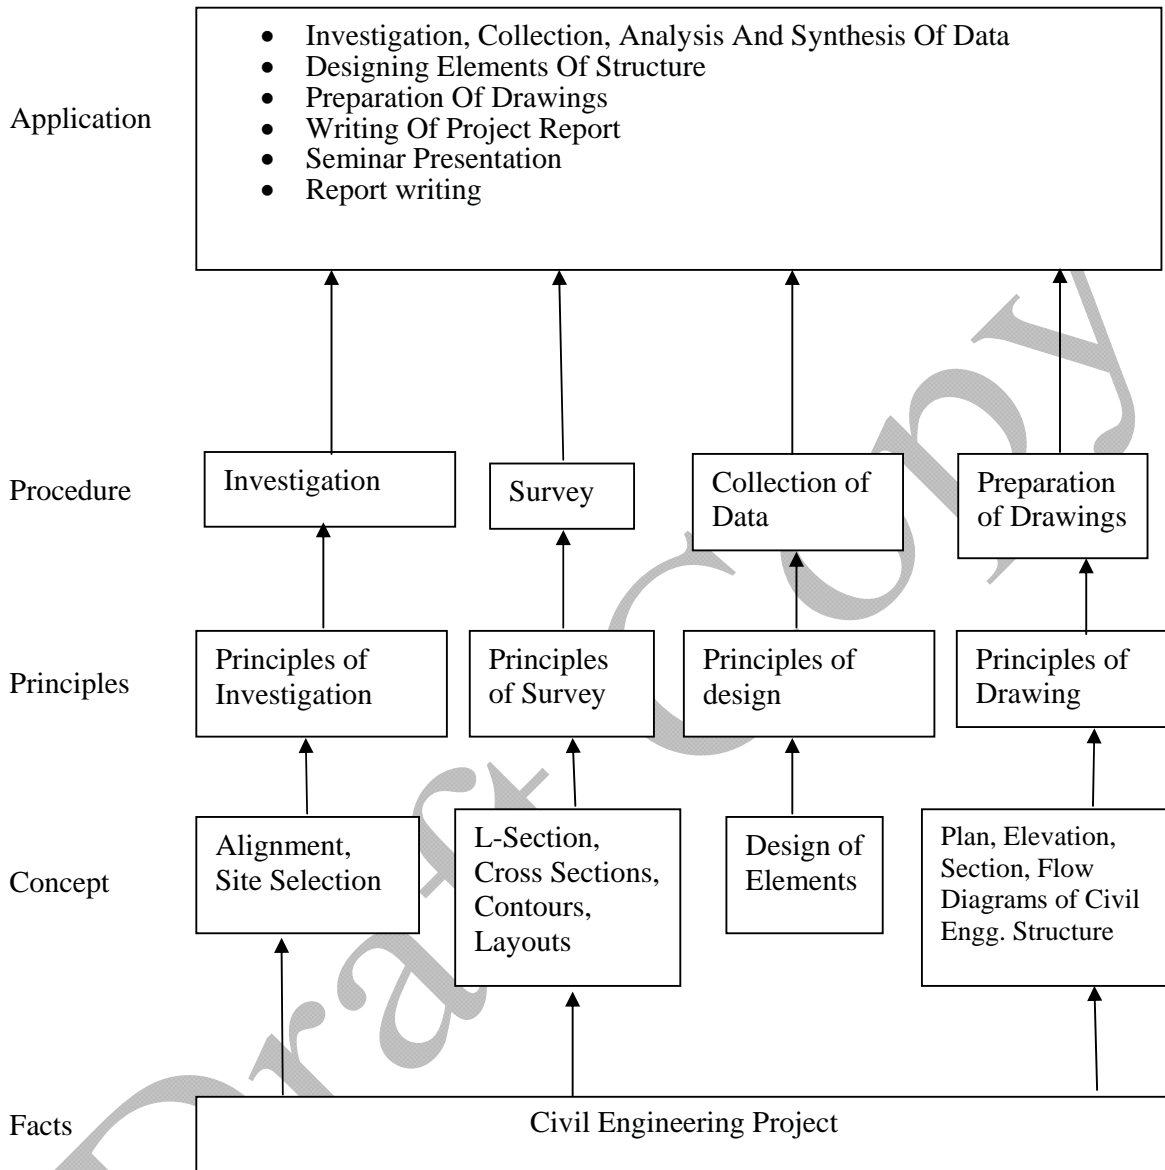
Application

- Investigation, Collection, Analysis And Synthesis Of Data
- Designing Elements Of Structure
- Preparation Of Drawings
- Writing Of Project Report
- Seminar Presentation
- Report writing

Procedure

Investigation

Survey

Collection of Data

Preparation of Drawings

Principles

Principles of Investigation

Principles of Survey

Principles of design

Principles of Drawing

Concept

Alignment, Site Selection

L-Section, Cross Sections, Contours, Layouts

Design of Elements

Plan, Elevation, Section, Flow Diagrams of Civil Engg. Structure

Facts

Civil Engineering Project

Draft Copy